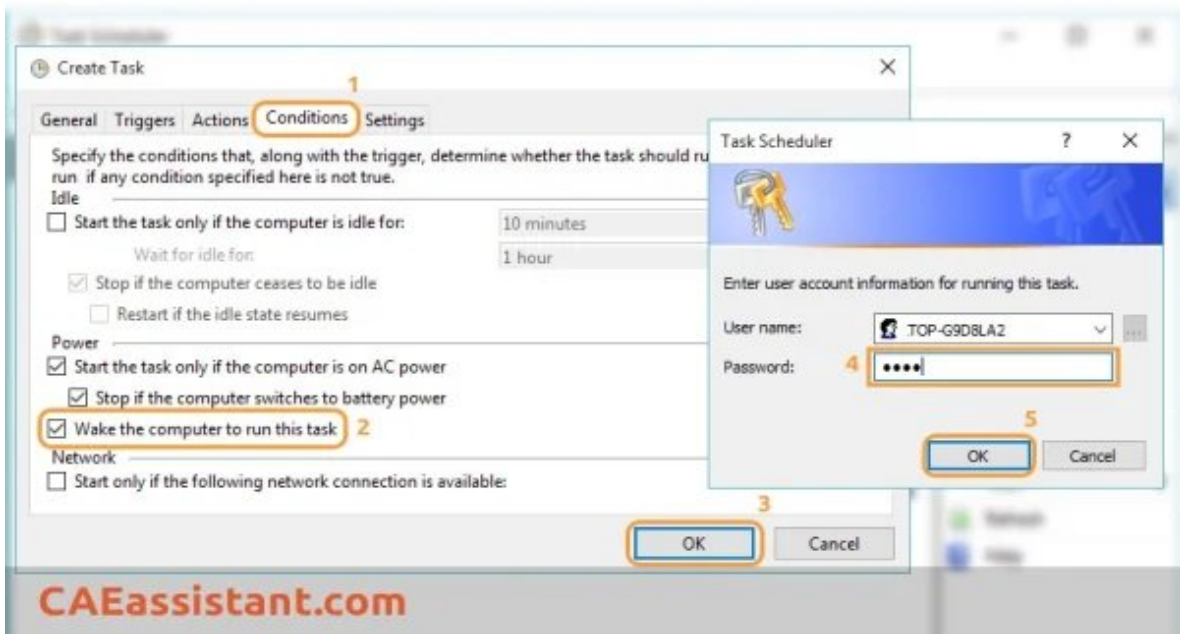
Create Task

1

General Triggers Actions Conditions Settings

Specify the conditions that, along with the trigger, determine whether the task should ru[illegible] run if any condition specified here is not true.

Idle

Start the task only if the computer is idle for: 10 minutes

Wait for idle for: 1 hour

Stop if the computer ceases to be idle

Restart if the idle state resumes

Power

Start the task only if the computer is on AC power

Stop if the computer switches to battery power

Wake the computer to run this task 2

Network

Start only if the following network connection is available:

3

OK Cancel

Task Scheduler ? X

Enter user account information for running this task.

User name: TOP-G9D8LA2

Password: 4 ••••

5

OK Cancel

CAEassistant.com